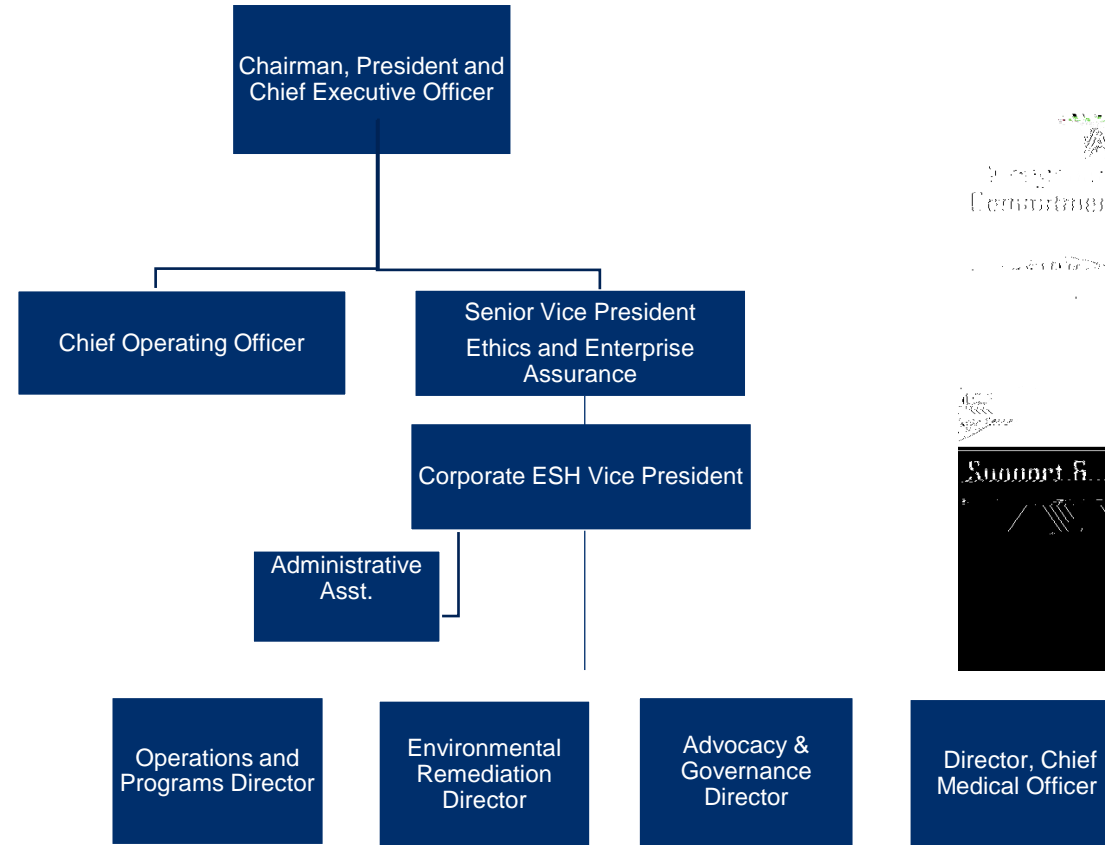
Chairman, President and Chief Executive Officer

Chief Operating Officer

Senior Vice President

Ethics and Enterprise Assurance

Corporate ESH Vice President

Administrative Asst.

Commitmen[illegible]

Support S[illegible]

Operations and Programs Director

Environmental Remediation Director

Advocacy & Governance Director

Director, Chief Medical Officer